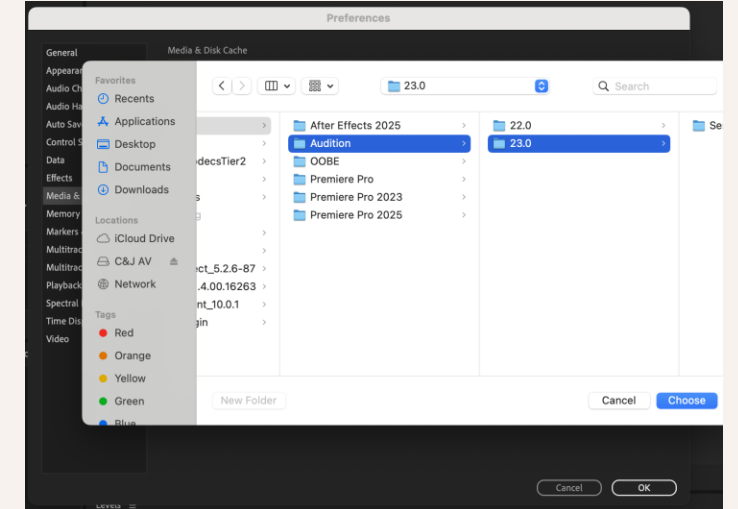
Preferences

General
Appearan
Audio Ch
Audio Ha
Auto Sav
Control S
Data
Effects
Media &
Memory
Markers
Multitrac
Multitrac
Playback
Spectral
Time Dis
Video

Media & Disk Cache

Favorites
Recents
Applications
Desktop
Documents
Downloads
Locations
iCloud Drive
C&J AV
Network
Tags
Red
Orange
Yellow
Green
Blue

23.0
Search

odecsTier2
s
ect_5.2.6-87
.4.00.16263
nt_10.0.1
gin

After Effects 2025
Audition
OOBE
Premiere Pro
Premiere Pro 2023
Premiere Pro 2025

22.0
23.0

Se

New Folder
Cancel
Choose

Cancel
OK

Levels